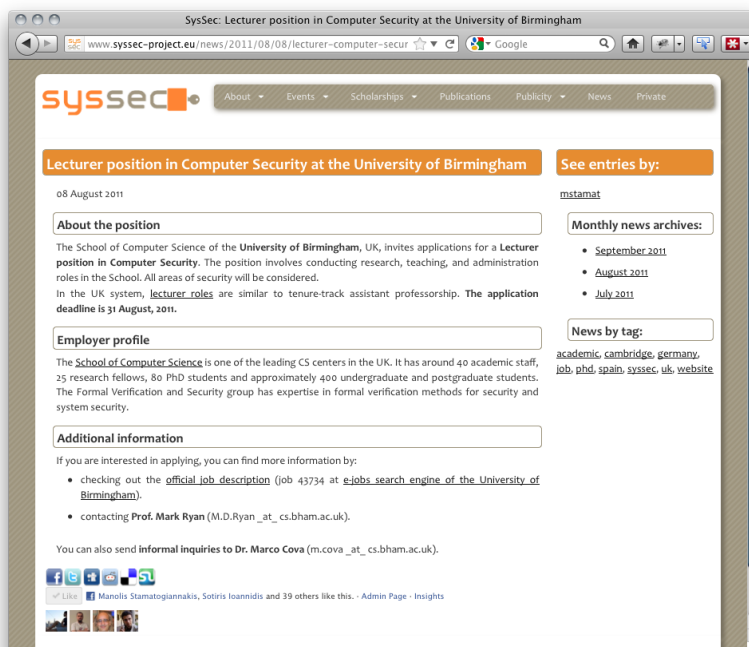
SysSec: Lecturer position in Computer Security at the University of Birmingham

www.syssec-project.eu/news/2011/08/08/lecturer-computer-secur

Google

syssec

About Events Scholarships Publications Publicity News Private

Lecturer position in Computer Security at the University of Birmingham

08 August 2011

About the position

The School of Computer Science of the University of Birmingham, UK, invites applications for a Lecturer position in Computer Security. The position involves conducting research, teaching, and administration roles in the School. All areas of security will be considered.
In the UK system, lecturer roles are similar to tenure-track assistant professorship. The application deadline is 31 August, 2011.

Employer profile

The School of Computer Science is one of the leading CS centers in the UK. It has around 40 academic staff, 25 research fellows, 80 PhD students and approximately 400 undergraduate and postgraduate students. The Formal Verification and Security group has expertise in formal verification methods for security and system security.

Additional information

If you are interested in applying, you can find more information by:

- checking out the official job description (job 43734 at e-jobs search engine of the University of Birmingham).
- contacting Prof. Mark Ryan (M.D.Ryan _at_ cs.bham.ac.uk).

You can also send informal inquiries to Dr. Marco Cova (m.cova _at_ cs.bham.ac.uk).

Like Manolis Stamatogiannakis, Sotiris Ioannidis and 39 others like this. · Admin Page · Insights

See entries by:

mstamat

Monthly news archives:

- September 2011
- August 2011
- July 2011

News by tag:

academic, cambridge, germany, job, phd, spain, syssec, uk, website